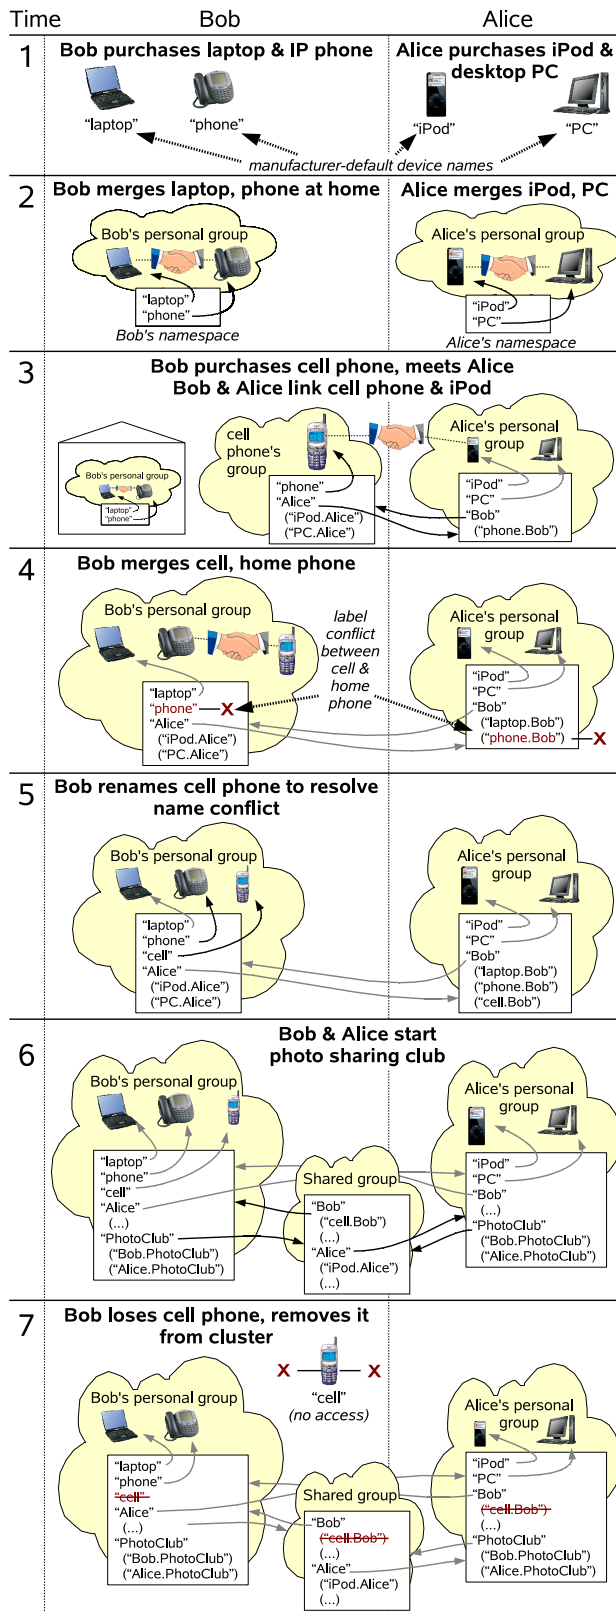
Time Bob Alice

1

Bob purchases laptop & IP phone

"laptop" "phone"

Alice purchases iPod & desktop PC

"iPod" "PC"

manufacturer-default device names

2

Bob merges laptop, phone at home

Bob's personal group

"laptop"
"phone"

Bob's namespace

Alice merges iPod, PC

Alice's personal group

"iPod"
"PC"

Alice's namespace

3

Bob purchases cell phone, meets Alice
Bob & Alice link cell phone & iPod

Bob's personal group
"laptop"
"phone"

cell phone's group

"phone"
"Alice"
("iPod.Alice")
("PC.Alice")

Alice's personal group

"iPod"
"PC"
"Bob"
("phone.Bob")

4

Bob merges cell, home phone

Bob's personal group

"laptop"
"phone" X
"Alice"
("iPod.Alice")
("PC.Alice")

label conflict between cell & home phone

Alice's personal group

"iPod"
"PC"
"Bob"
("laptop.Bob")
("phone.Bob") X

5

Bob renames cell phone to resolve name conflict

Bob's personal group

"laptop"
"phone"
"cell"
"Alice"
("iPod.Alice")
("PC.Alice")

Alice's personal group

"iPod"
"PC"
"Bob"
("laptop.Bob")
("phone.Bob")
("cell.Bob")

6

Bob & Alice start photo sharing club

Bob's personal group

"laptop"
"phone"
"cell"
"Alice"
(...)
"PhotoClub"
("Bob.PhotoClub")
("Alice.PhotoClub")

Shared group

"Bob"
("cell.Bob")
(...)
"Alice"
("iPod.Alice")
(...)

Alice's personal group

"iPod"
"PC"
"Bob"
(...)
"PhotoClub"
("Bob.PhotoClub")
("Alice.PhotoClub")

7

Bob loses cell phone, removes it from cluster

X X
"cell"
(no access)

Bob's personal group

"laptop"
"phone"
"cell"
"Alice"
(...)
"PhotoClub"
("Bob.PhotoClub")
("Alice.PhotoClub")

Shared group

"Bob"
("cell.Bob")
(...)
"Alice"
("iPod.Alice")
(...)

Alice's personal group

"iPod"
"PC"
"Bob"
("cell.Bob")
(...)
"PhotoClub"
("Bob.PhotoClub")
("Alice.PhotoClub")